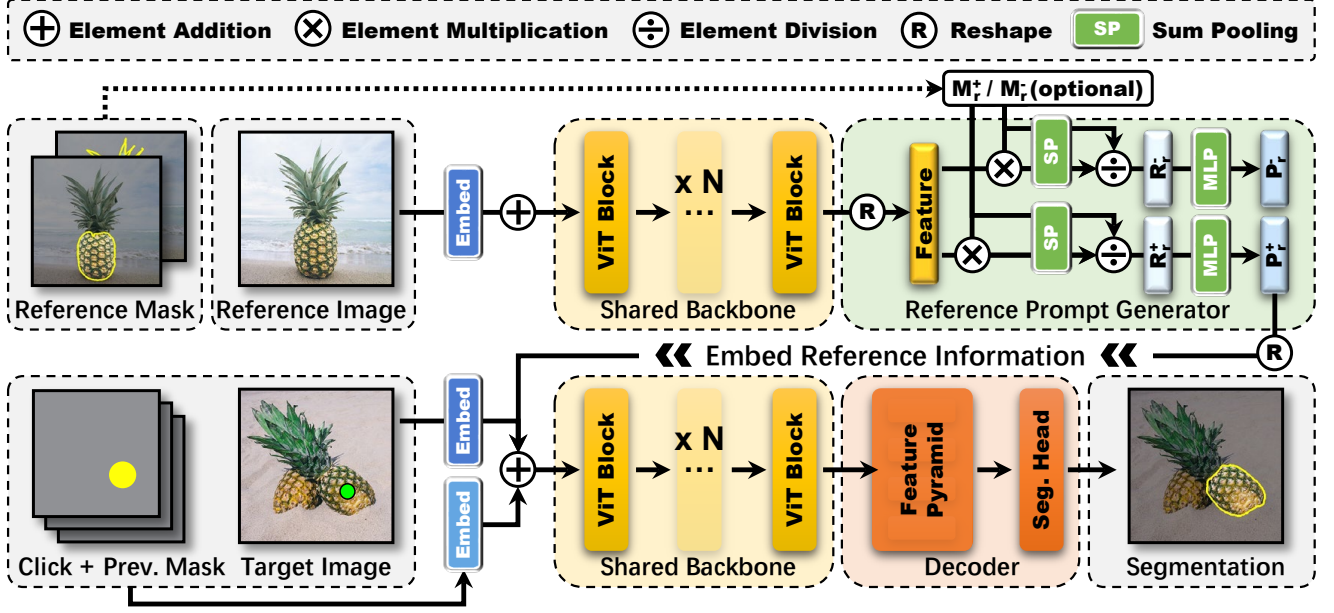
Element Addition   Element Multiplication   Element Division   R Reshape   SP Sum Pooling

$M_r^+$ / $M_r^-$(optional)

Reference Mask   Reference Image   Embed   ViT Block   x N   ···   ViT Block   Shared Backbone   R   Feature   SP   $R_r^-$   MLP   $P_r^-$   SP   $R_r^+$   MLP   $P_r^+$   Reference Prompt Generator

Embed Reference Information   R

Click + Prev. Mask   Target Image   Embed   Embed   ViT Block   x N   ···   ViT Block   Shared Backbone   Feature Pyramid   Seg. Head   Decoder   Segmentation